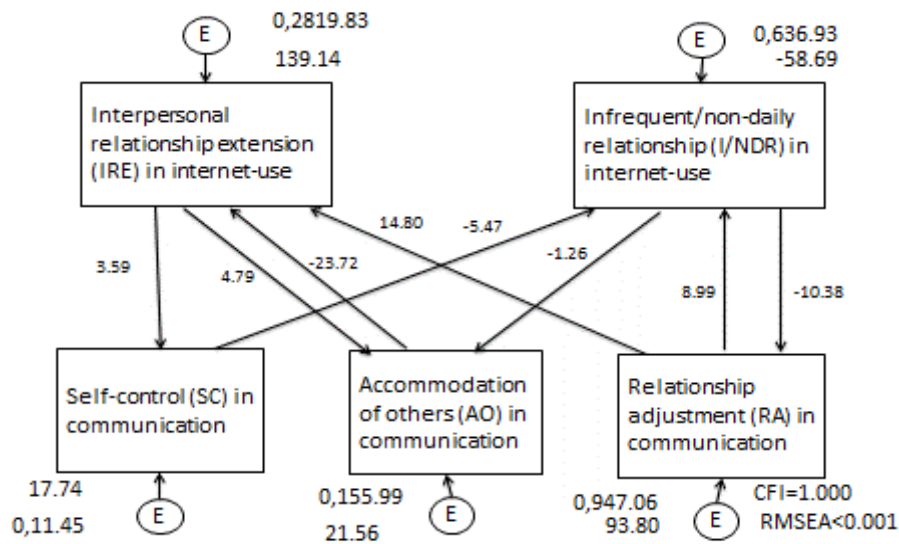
E

0,2819.83

139.14

Interpersonal relationship extension (IRE) in internet-use

E

0,636.93

-58.69

Infrequent/non-daily relationship (I/NDR) in internet-use

14.80

-5.47

3.59

4.79

-23.72

-1.26

8.99

-10.38

Self-control (SC) in communication

Accommodation of others (AO) in communication

Relationship adjustment (RA) in communication

17.74

0,11.45

E

0,155.99

21.56

E

0,947.06

93.80

E

CFI=1.000

RMSEA<0.001